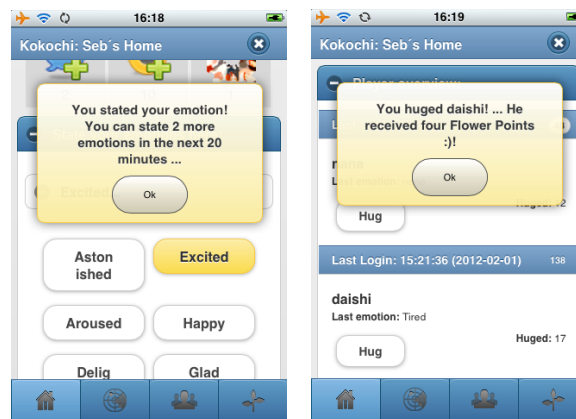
16:18

Kokochi: Seb´s Home

You stated your emotion! You can state 2 more emotions in the next 20 minutes ...

Ok

Excited

Aston ished

Excited

Aroused

Happy

Delig

Glad

16:19

Kokochi: Seb´s Home

Player overview

You huged daishi! ... He received four Flower Points :)!

Ok

Last emotion: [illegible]

Huged: 12

Hug

Last Login: 15:21:36 (2012-02-01)

138

daishi

Last emotion: Tired

Huged: 17

Hug